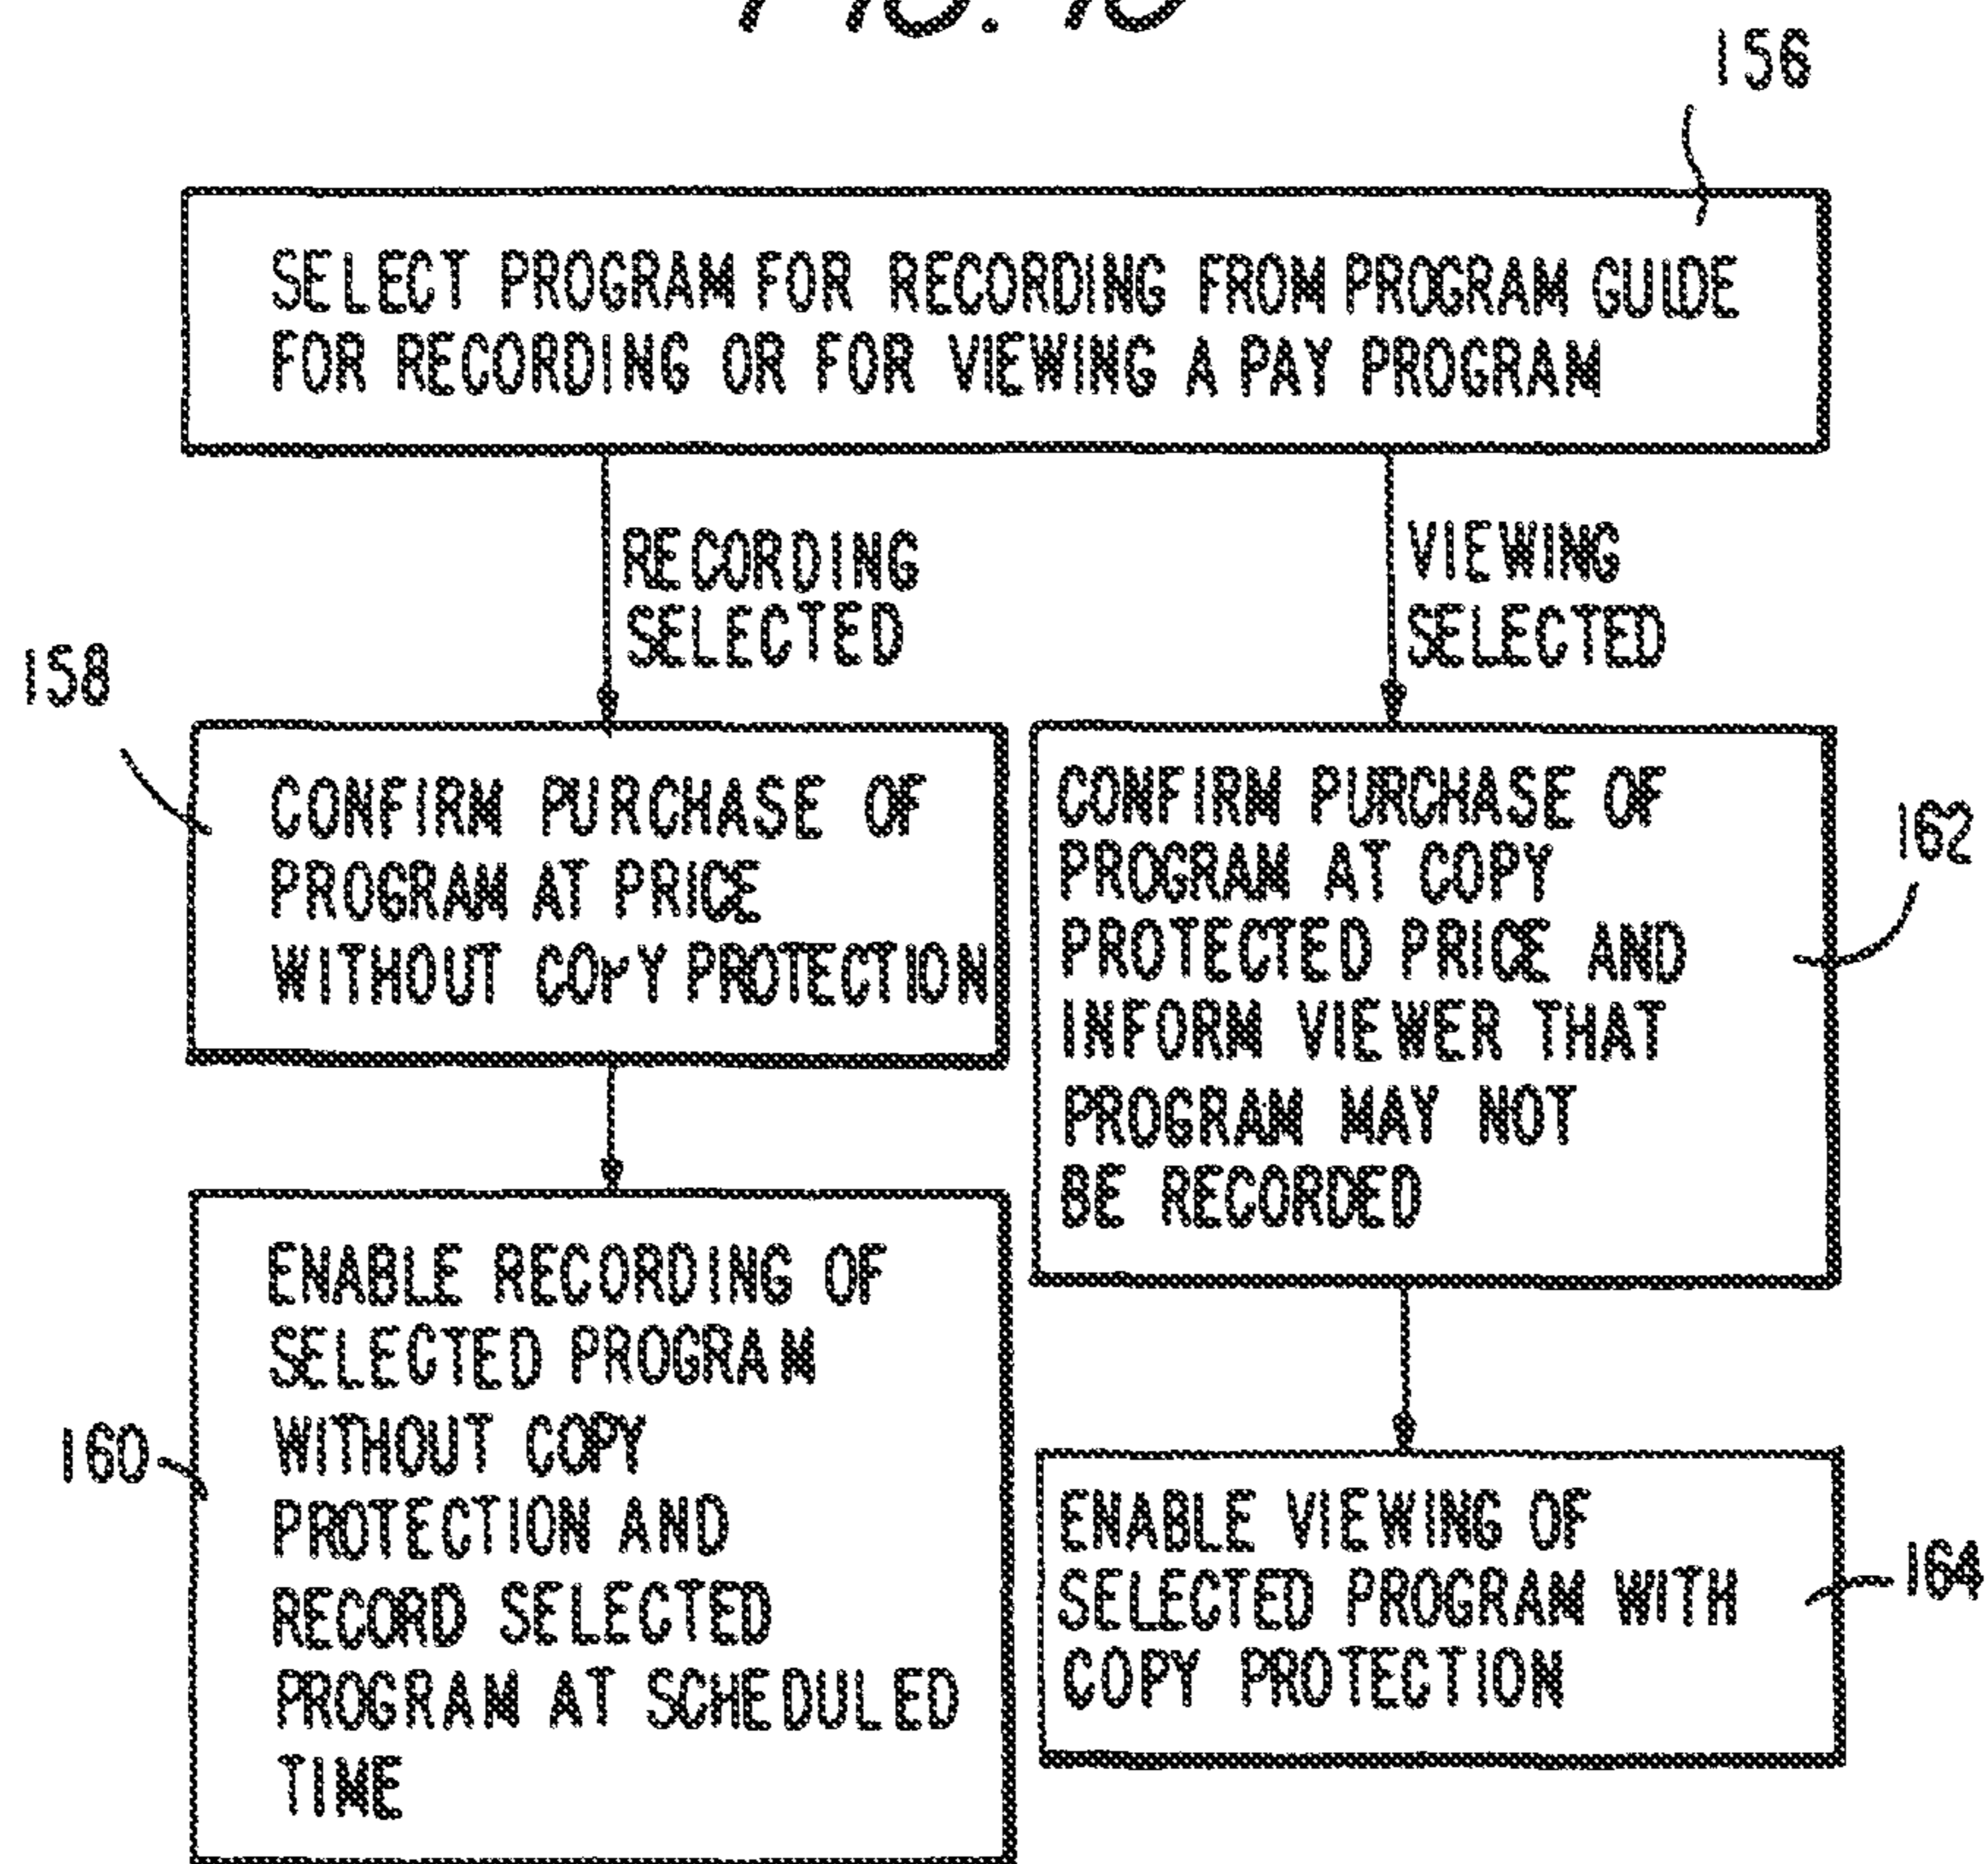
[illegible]

156

SELECT PROGRAM FOR RECORDING FROM PROGRAM GUIDE FOR RECORDING OR FOR VIEWING A PAY PROGRAM

RECORDING SELECTED

VIEWING SELECTED

158

CONFIRM PURCHASE OF PROGRAM AT PRICE WITHOUT COPY PROTECTION

CONFIRM PURCHASE OF PROGRAM AT COPY PROTECTED PRICE AND INFORM VIEWER THAT PROGRAM MAY NOT BE RECORDED

162

ENABLE RECORDING OF SELECTED PROGRAM WITHOUT COPY PROTECTION AND RECORD SELECTED PROGRAM AT SCHEDULED TIME

160

ENABLE VIEWING OF SELECTED PROGRAM WITH COPY PROTECTION

164